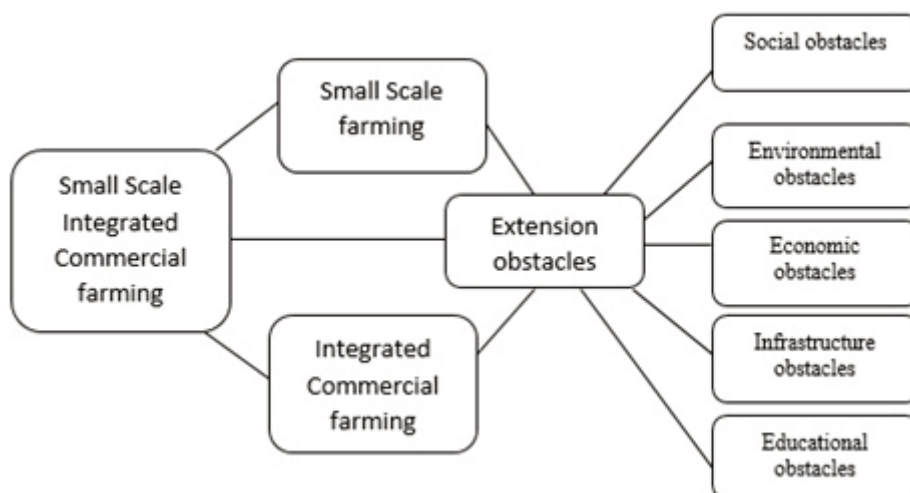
Small Scale Integrated Commercial farming

Small Scale farming

Integrated Commercial farming

Extension obstacles

Social obstacles

Environmental obstacles

Economic obstacles

Infrastructure obstacles

Educational obstacles